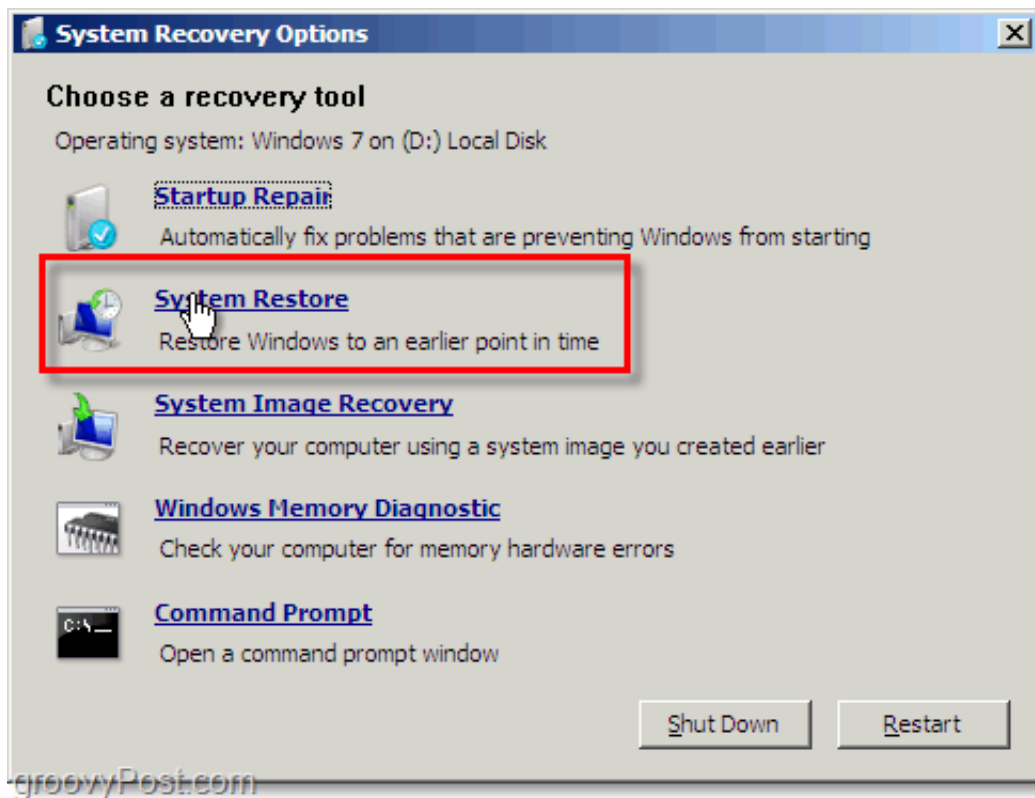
System Recovery Options

Choose a recovery tool

Operating system: Windows 7 on (D:) Local Disk

Startup Repair

Automatically fix problems that are preventing Windows from starting

System Restore

Restore Windows to an earlier point in time

System Image Recovery

Recover your computer using a system image you created earlier

Windows Memory Diagnostic

Check your computer for memory hardware errors

Command Prompt

Open a command prompt window

Shut Down

Restart

groovyPost.com